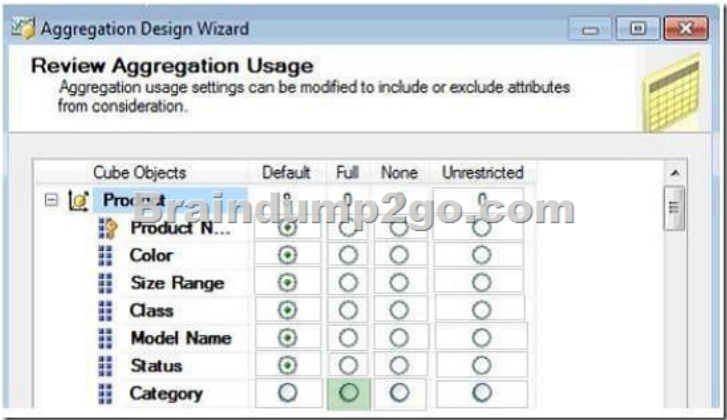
Aggregation Design Wizard

Review Aggregation Usage

Aggregation usage settings can be modified to include or exclude attributes from consideration.

| Cube Objects | Default | Full | None | Unrestricted |
|---|---|---|---|---|
| Product | | | | |
| Product N... | ⦿ | ○ | ○ | ○ |
| Color | ⦿ | ○ | ○ | ○ |
| Size Range | ⦿ | ○ | ○ | ○ |
| Class | ⦿ | ○ | ○ | ○ |
| Model Name | ⦿ | ○ | ○ | ○ |
| Status | ⦿ | ○ | ○ | ○ |
| Category | ○ | ○ | ○ | ○ |

Braindump2go.com